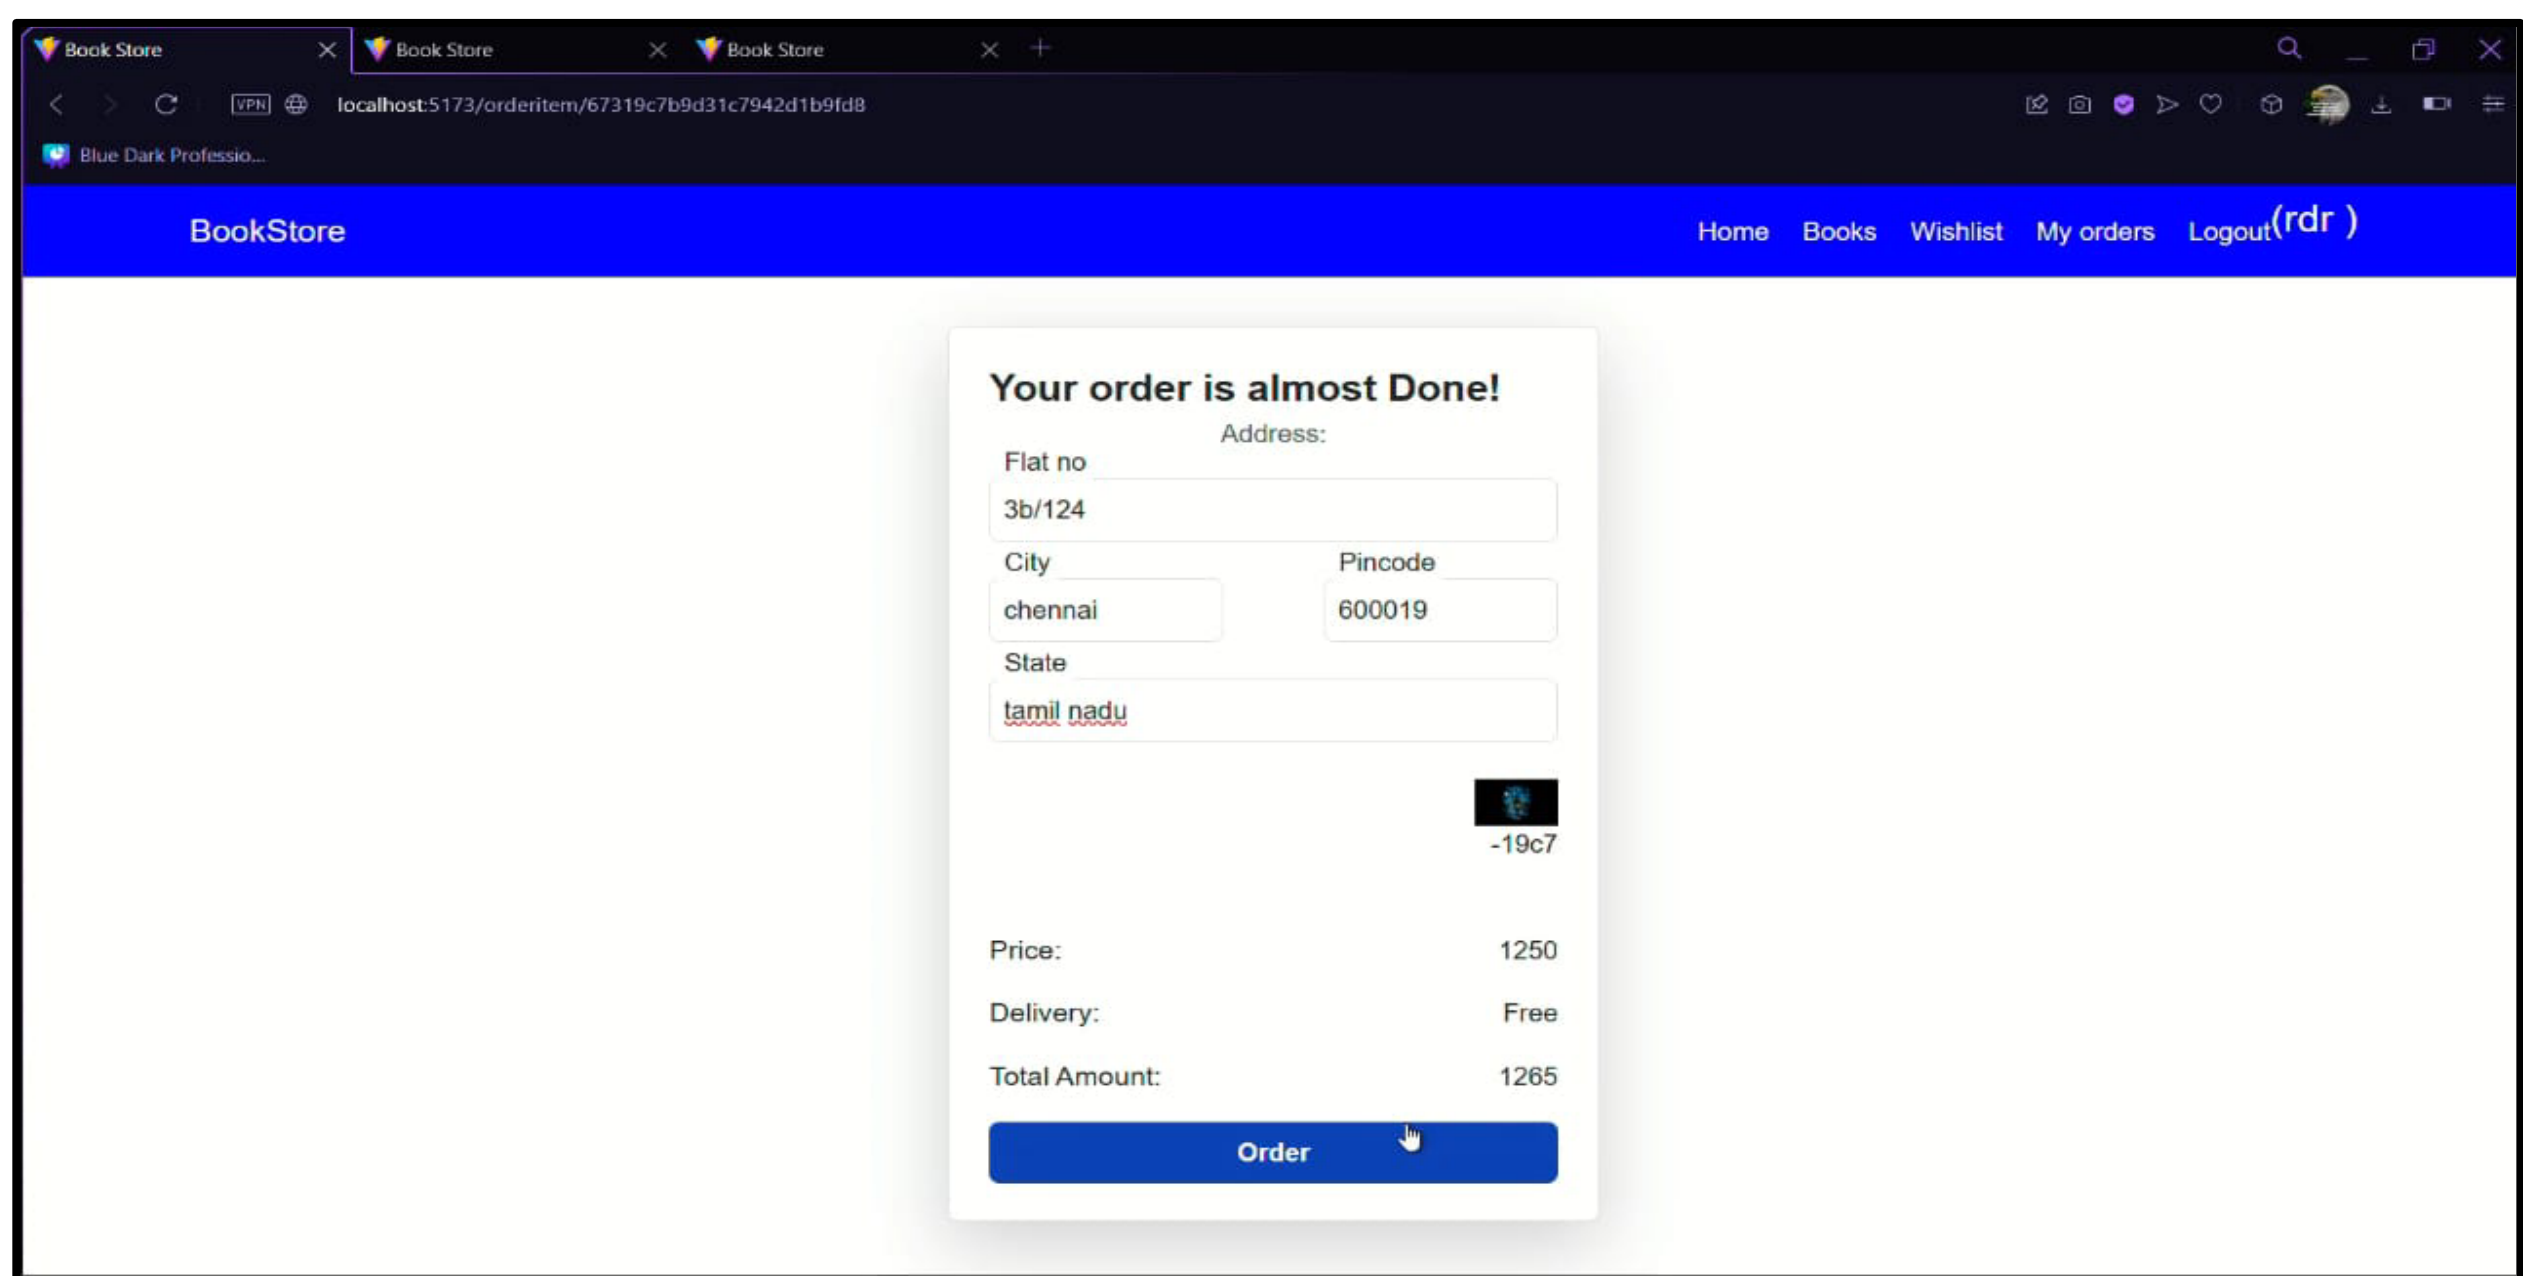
Book Store
Book Store
Book Store

VPN localhost:5173/orderitem/67319c7b9d31c7942d1b9fd8

Blue Dark Professio...

BookStore

Home Books Wishlist My orders Logout(rdr )

Your order is almost Done!

Address:

Flat no

3b/124

City

chennai

Pincode

600019

State

tamil nadu

-19c7

Price: 1250

Delivery: Free

Total Amount: 1265

Order